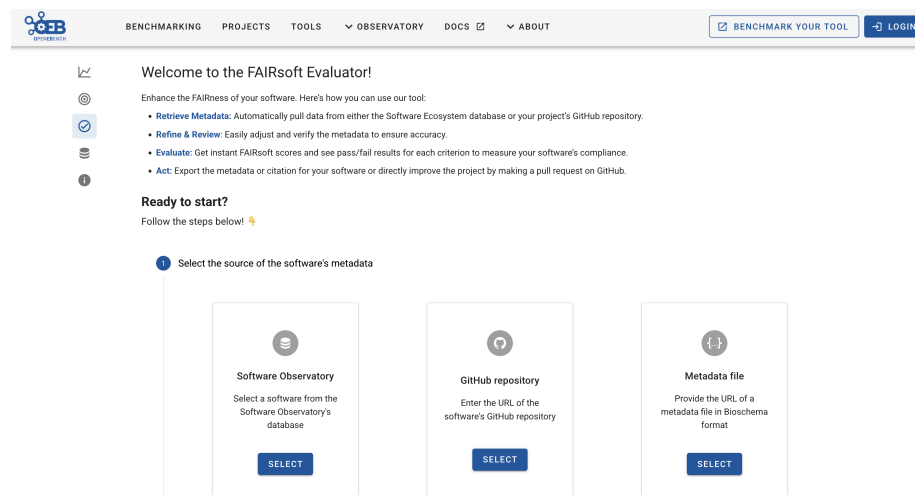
OPENEBENCH

BENCHMARKING PROJECTS TOOLS OBSERVATORY DOCS ABOUT

BENCHMARK YOUR TOOL LOGIN

Welcome to the FAIRsoft Evaluator!

Enhance the FAIRness of your software. Here's how you can use our tool:

- **Retrieve Metadata:** Automatically pull data from either the Software Ecosystem database or your project's GitHub repository.
- **Refine & Review:** Easily adjust and verify the metadata to ensure accuracy.
- **Evaluate:** Get instant FAIRsoft scores and see pass/fail results for each criterion to measure your software's compliance.
- **Act:** Export the metadata or citation for your software or directly improve the project by making a pull request on GitHub.

**Ready to start?**

Follow the steps below! 👇

1 Select the source of the software's metadata

Software Observatory

Select a software from the Software Observatory's database

SELECT

GitHub repository

Enter the URL of the software's GitHub repository

SELECT

{...}

Metadata file

Provide the URL of a metadata file in Bioschema format

SELECT